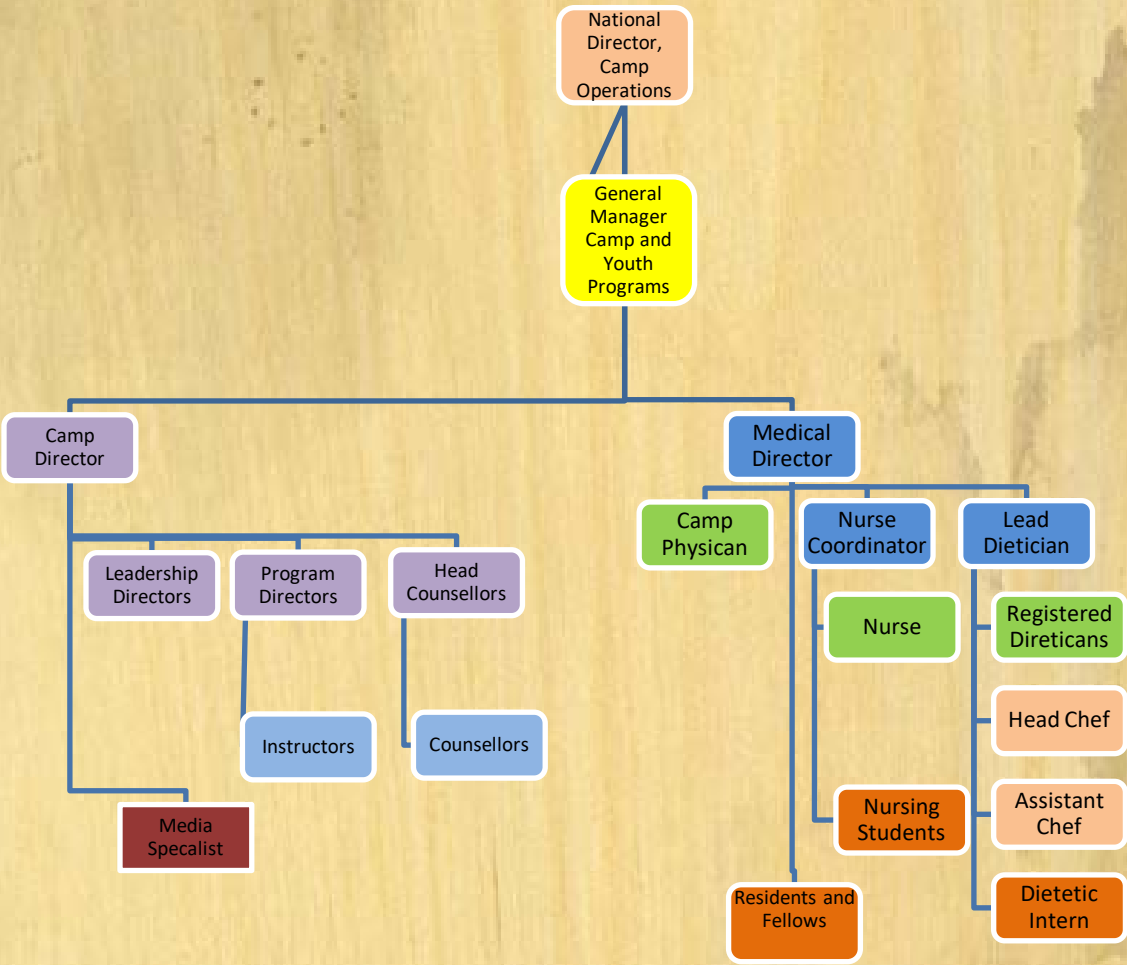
National Director, Camp Operations

General Manager Camp and Youth Programs

Camp Director

Medical Director

Leadership Directors

Program Directors

Head Counsellors

Instructors

Counsellors

Media Specalist

Camp Physican

Nurse Coordinator

Lead Dietician

Nurse

Nursing Students

Residents and Fellows

Registered Direticans

Head Chef

Assistant Chef

Dietetic Intern